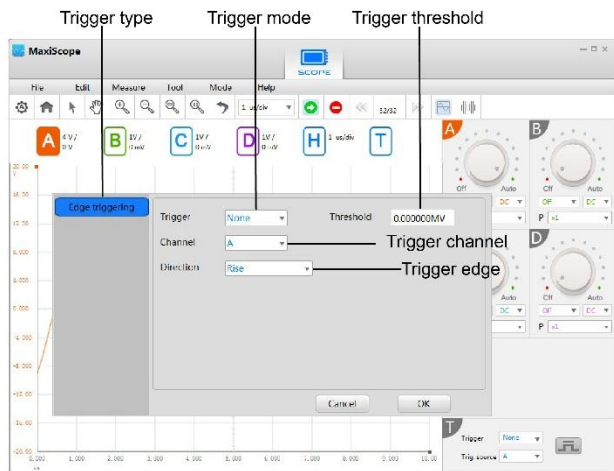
Trigger type
Trigger mode
Trigger threshold

MaxiScope

SCOPE

File Edit Measure Tool Mode Help

1 us/div

32/32

A 4 V/ 0 V
B 1V / 0 mV
C 1V / 0 mV
D 1V / 0 mV
H 1 us/div
T

Edge triggering

Trigger None
Threshold 0.000000MV
Channel A
Trigger channel
Direction Rise
Trigger edge

Cancel
OK

A
Off Auto
DC DC
B
Off Auto
Off DC
P x1
D
Auto
Off Auto
P x1

T
Trigger None
Trig source A

20.00
16.00
12.00
8.000
4.000
0.000
-4.000
-8.000
-12.00
-16.00
-20.00

0.000 1.000 2.000 3.000 4.000 5.000 6.000 7.000 8.000 9.000 10.00